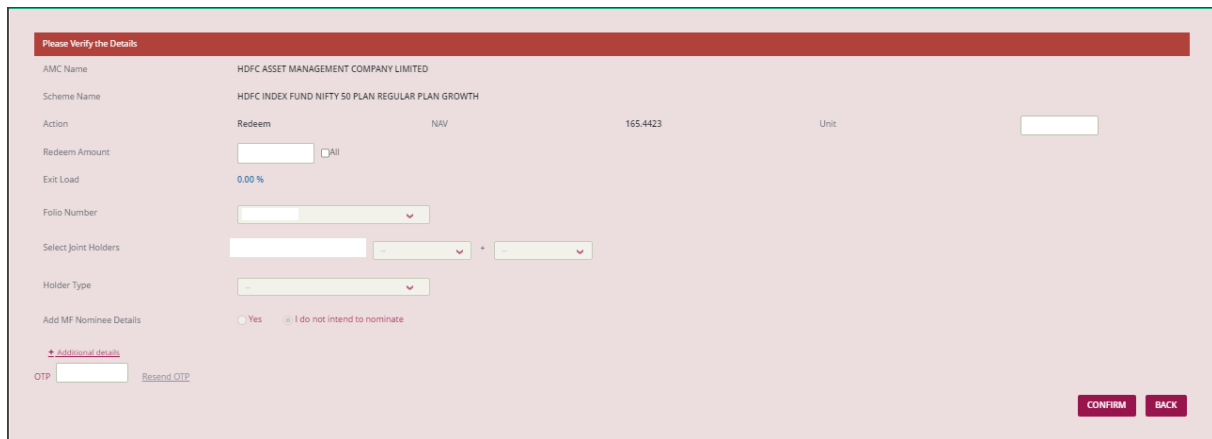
Please Verify the Details

AMC Name HDFC ASSET MANAGEMENT COMPANY LIMITED

Scheme Name HDFC INDEX FUND NIFTY 50 PLAN REGULAR PLAN GROWTH

Action Redeem NAV 165.4423 Unit

Redeem Amount All

Exit Load 0.00 %

Folio Number

Select Joint Holders -- + --

Holder Type --

Add MF Nominee Details Yes I do not intend to nominate

+ Additional details

OTP Resend OTP

CONFIRM BACK